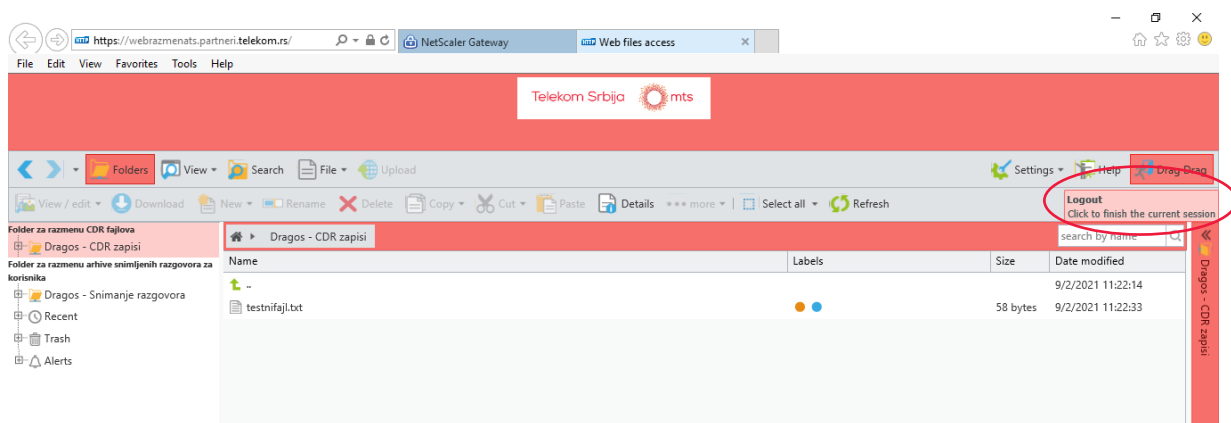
https://webrazmenats.partneri.telekom.rs/
NetScaler Gateway
Web files access

File Edit View Favorites Tools Help

Telekom Srbija mts

Folders View Search File Upload Settings Help Drag Drag

View / edit Download New Rename Delete Copy Cut Paste Details more Select all Refresh

Logout
Click to finish the current session

Folder za razmenu CDR fajlova
Dragos - CDR zapisi
Folder za razmenu arhive snimljenih razgovora za korisnika
Dragos - Snimanje razgovora
Recent
Trash
Alerts

Dragos - CDR zapisi
search by name

| Name | Labels | Size | Date modified |
|---|---|---|---|
| .. | | | 9/2/2021 11:22:14 |
| testnifajl.txt | | 58 bytes | 9/2/2021 11:22:33 |

Dragos - CDR zapisi